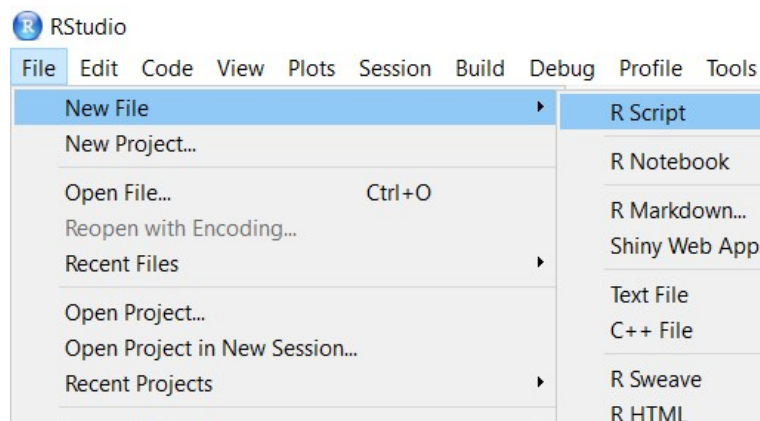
R RStudio

File Edit Code View Plots Session Build Debug Profile Tools

New File
New Project...
Open File... Ctrl+O
Reopen with Encoding...
Recent Files
Open Project...
Open Project in New Session...
Recent Projects

R Script
R Notebook
R Markdown...
Shiny Web App
Text File
C++ File
R Sweave
R HTML